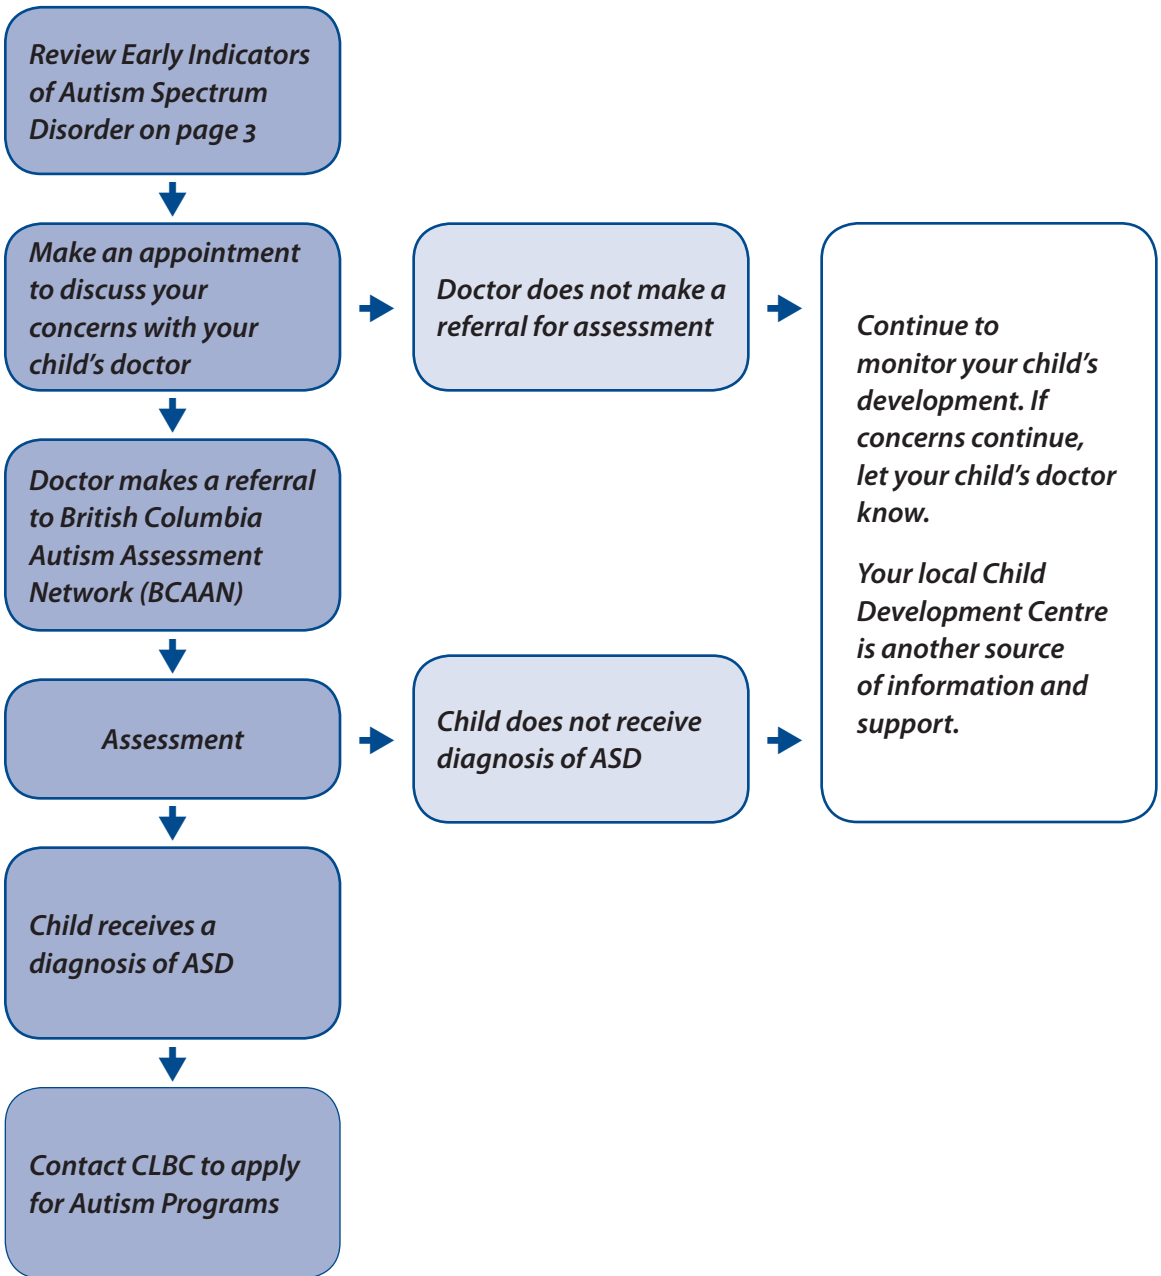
Review Early Indicators of Autism Spectrum Disorder on page 3

Make an appointment to discuss your concerns with your child's doctor

Doctor does not make a referral for assessment

Continue to monitor your child's development. If concerns continue, let your child's doctor know.

Your local Child Development Centre is another source of information and support.

Doctor makes a referral to British Columbia Autism Assessment Network (BCAAN)

Assessment

Child does not receive diagnosis of ASD

Child receives a diagnosis of ASD

Contact CLBC to apply for Autism Programs